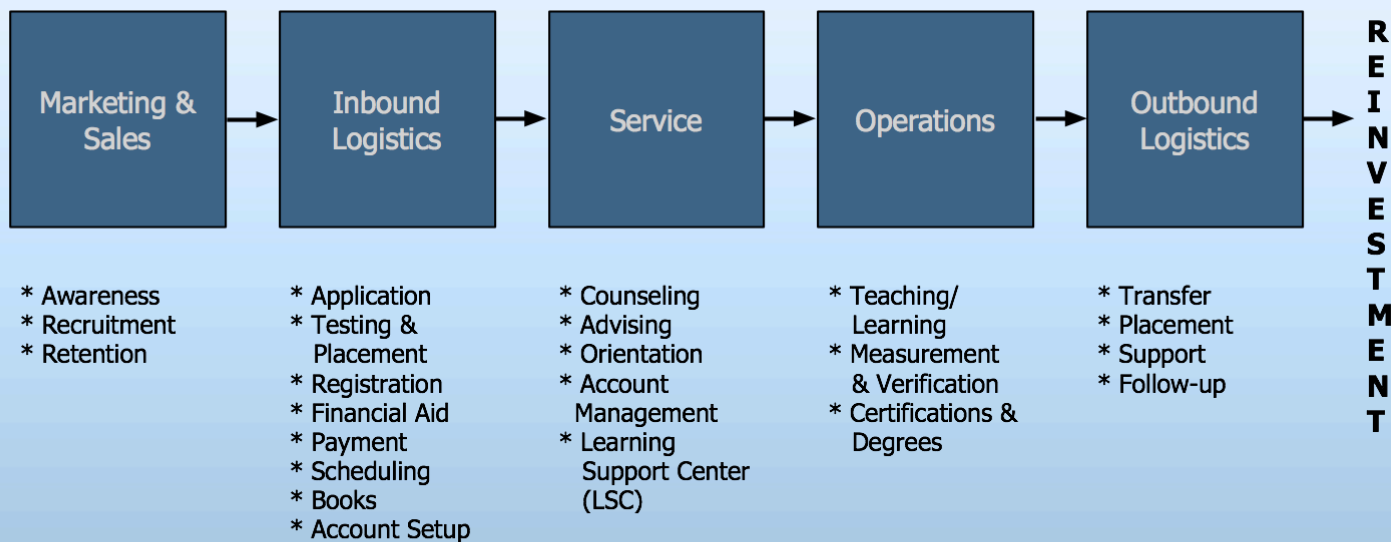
Marketing & Sales

Inbound Logistics

Service

Operations

Outbound Logistics

R E I N V E S T M E N T

* Awareness
* Recruitment
* Retention

* Application
* Testing & Placement
* Registration
* Financial Aid
* Payment
* Scheduling
* Books
* Account Setup

* Counseling
* Advising
* Orientation
* Account Management
* Learning Support Center (LSC)

* Teaching/ Learning
* Measurement & Verification
* Certifications & Degrees

* Transfer
* Placement
* Support
* Follow-up